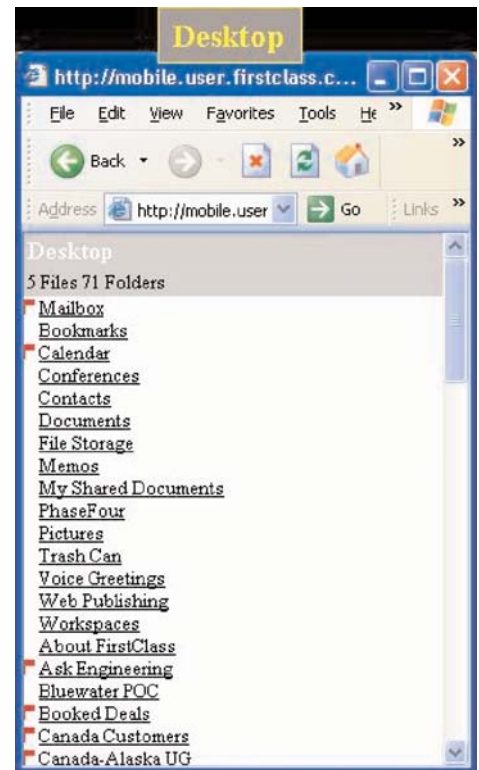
Desktop

http://mobile.user.firstclass.c...

File Edit View Favorites Tools He

Back

Address http://mobile.user Go Links

Desktop

5 Files 71 Folders

Mailbox
Bookmarks
Calendar
Conferences
Contacts
Documents
File Storage
Memos
My Shared Documents
PhaseFour
Pictures
Trash Can
Voice Greetings
Web Publishing
Workspaces
About FirstClass
Ask Engineering
Bluewater POC
Booked Deals
Canada Customers
Canada-Alaska UG